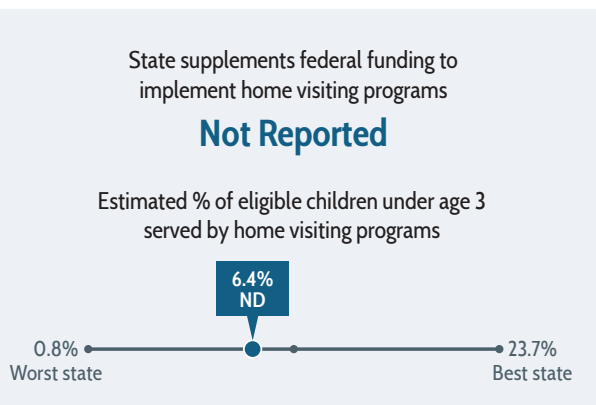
State supplements federal funding to implement home visiting programs

Not Reported

Estimated % of eligible children under age 3 served by home visiting programs

6.4%
ND

0.8%
Worst state

23.7%
Best state